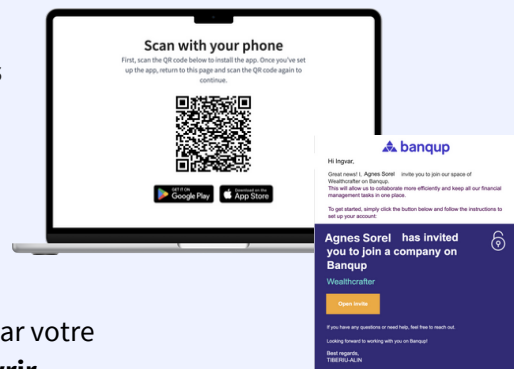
s

Scan with your phone

First, scan the QR code below to install the app. Once you've set up the app, return to this page and scan the QR code again to continue.

GET IT ON Google Play

Download on the App Store

banqup

Hi Ingvar,

Great news! I, Agnes Sorel invite you to join our space of Wealthcrafter on Banqup.
This will allow us to collaborate more efficiently and keep all our financial management tasks in one place.

To get started, simply click the button below and follow the instructions to set up your account:

Agnes Sorel has invited you to join a company on Banqup

Wealthcrafter

Open invite

If you have any questions or need help, feel free to reach out.

Looking forward to working with you on Banqup!

Best regards,
TIBERIU-ALIN

ar votre
rir